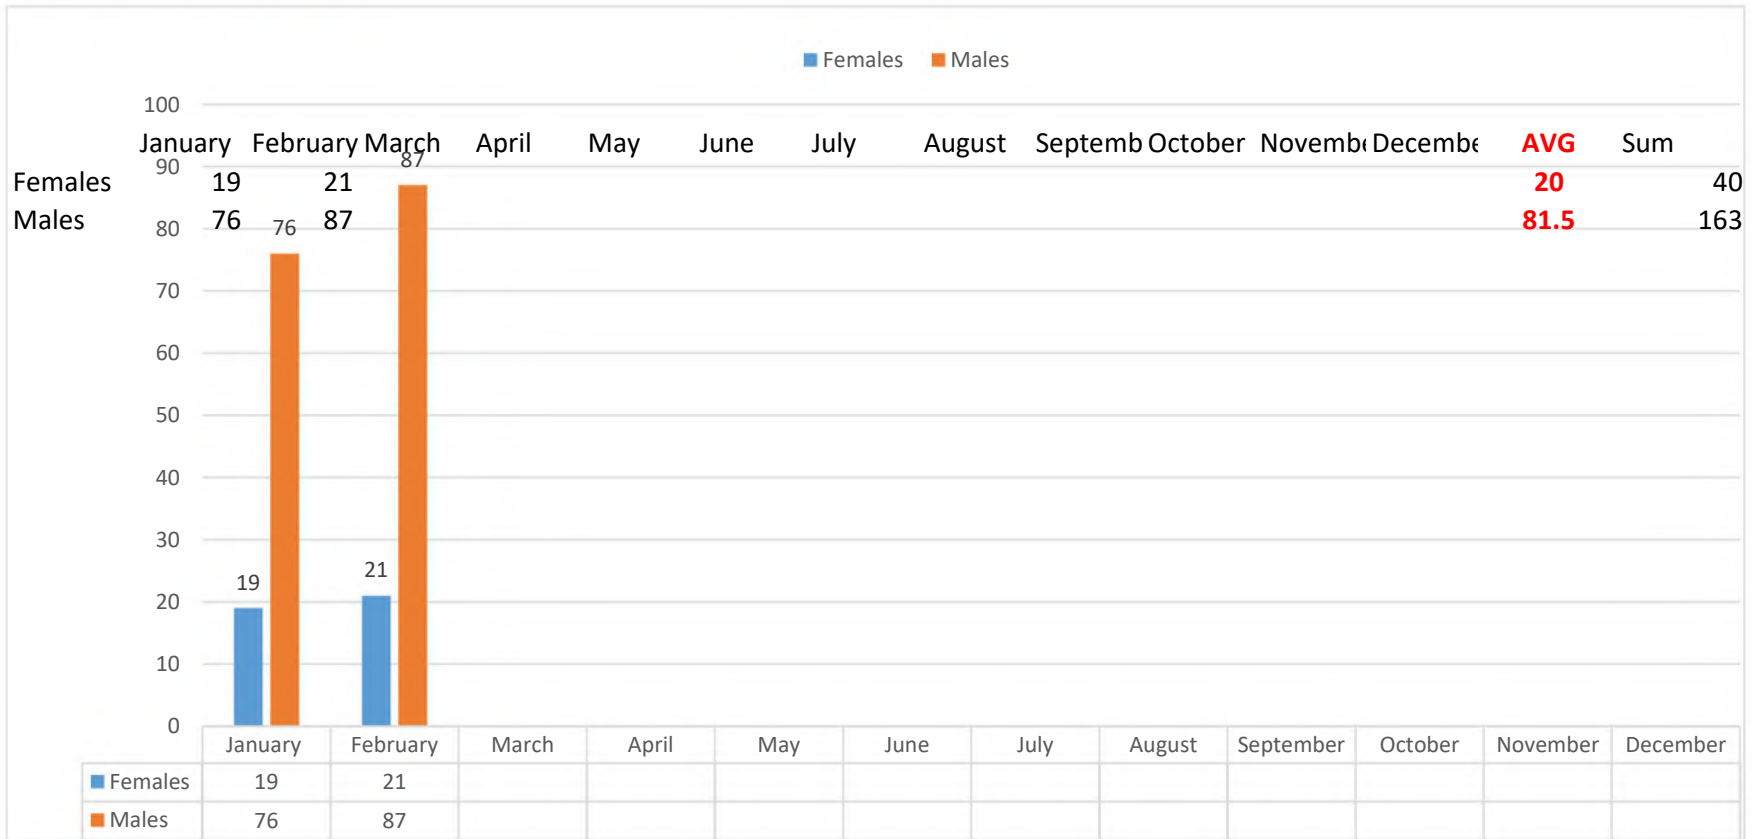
Females Males

| | January | February | March | April | May | June | July | August | Septemb | October | Novemb | Decembe | AVG | Sum |
|---|---|---|---|---|---|---|---|---|---|---|---|---|---|---|
| Females | 19 | 21 | | | | | | | | | | | 20 | 40 |
| Males | 76 | 87 | | | | | | | | | | | 81.5 | 163 |

100
90
80
70
60
50
40
30
20
10
0

19
76
21
87

| | January | February | March | April | May | June | July | August | September | October | November | December |
|---|---|---|---|---|---|---|---|---|---|---|---|---|
| Females | 19 | 21 | | | | | | | | | | |
| Males | 76 | 87 | | | | | | | | | | |